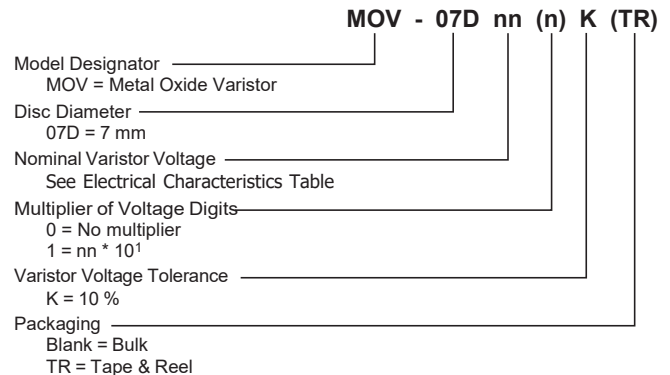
MOV - 07D nn (n) K (TR)

Model Designator
MOV = Metal Oxide Varistor

Disc Diameter
07D = 7 mm

Nominal Varistor Voltage
See Electrical Characteristics Table

Multiplier of Voltage Digits
0 = No multiplier
1 = nn * $10^1$

Varistor Voltage Tolerance
K = 10 %

Packaging
Blank = Bulk
TR = Tape & Reel